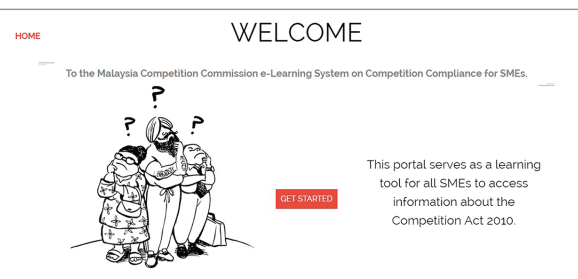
HOME

WELCOME

To the Malaysia Competition Commission e-Learning System on Competition Compliance for SMEs.

?
?
?

This portal serves as a learning tool for all SMEs to access information about the Competition Act 2010.

GET STARTED